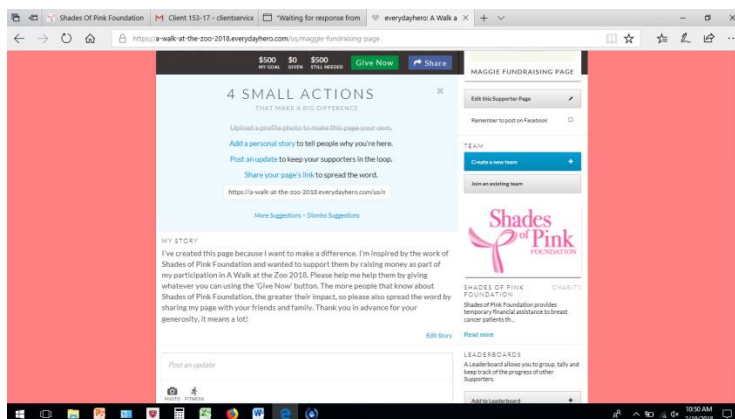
Shades Of Pink Foundation | M Client 153-17 - clientservice | "Waiting for response from | everydayhero: A Walk a × | +

https://a-walk-at-the-zoo-2018.everydayhero.com/us/maggie-fundraising-page

$500 MY GOAL $0 GIVEN $500 STILL NEEDED Give Now Share

MAGGIE FUNDRAISING PAGE

4 SMALL ACTIONS
THAT MAKE A BIG DIFFERENCE

Upload a profile photo to make this page your own.
Add a personal story to tell people why you're here.
Post an update to keep your supporters in the loop.
Share your page's link to spread the word.

https://a-walk-at-the-zoo-2018.everydayhero.com/us/n

More Suggestions • Dismiss Suggestions

Edit this Supporter Page

Remember to post on Facebook

TEAM

Create a new team +

Join an existing team

Shades of Pink FOUNDATION

MY STORY

I've created this page because I want to make a difference. I'm inspired by the work of Shades of Pink Foundation and wanted to support them by raising money as part of my participation in A Walk at the Zoo 2018. Please help me help them by giving whatever you can using the 'Give Now' button. The more people that know about Shades of Pink Foundation, the greater their impact, so please also spread the word by sharing my page with your friends and family. Thank you in advance for your generosity, it means a lot!

Edit Story

SHADES OF PINK FOUNDATION CHARITY

Shades of Pink Foundation provides temporary financial assistance to breast cancer patients th...

Read more

Post an update

PHOTO FITNESS

LEADERBOARDS

A Leaderboard allows you to group, tally and keep track of the progress of other Supporters.

Add to Leaderboard +

10:30 AM